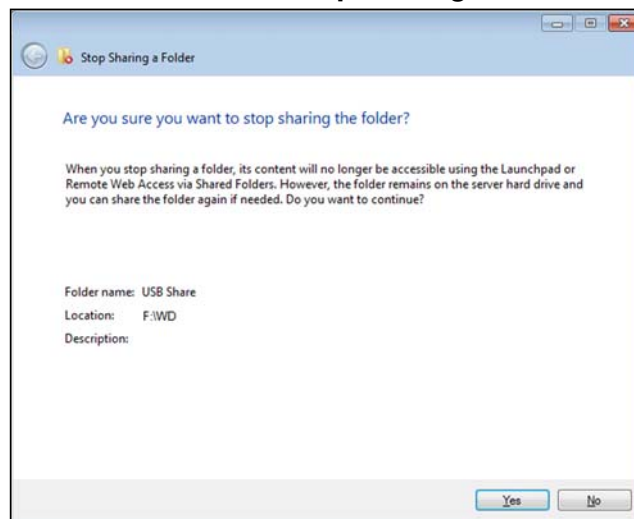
Stop Sharing a Folder

Are you sure you want to stop sharing the folder?

When you stop sharing a folder, its content will no longer be accessible using the Launchpad or Remote Web Access via Shared Folders. However, the folder remains on the server hard drive and you can share the folder again if needed. Do you want to continue?

Folder name: USB Share
Location: F:\WD
Description:

Yes No